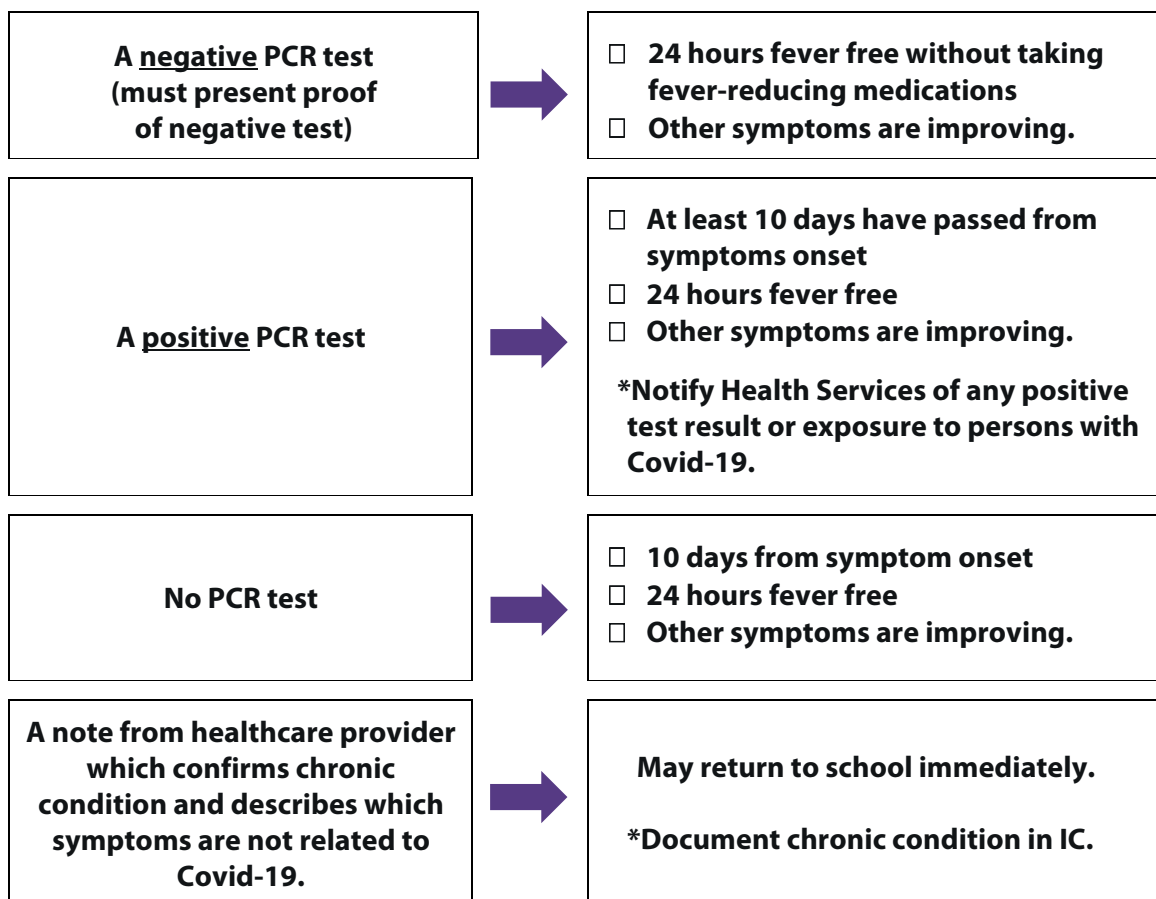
A negative PCR test (must present proof of negative test)

☐ 24 hours fever free without taking fever-reducing medications
☐ Other symptoms are improving.

A positive PCR test

☐ At least 10 days have passed from symptoms onset
☐ 24 hours fever free
☐ Other symptoms are improving.

*Notify Health Services of any positive test result or exposure to persons with Covid-19.

No PCR test

☐ 10 days from symptom onset
☐ 24 hours fever free
☐ Other symptoms are improving.

A note from healthcare provider which confirms chronic condition and describes which symptoms are not related to Covid-19.

May return to school immediately.

*Document chronic condition in IC.